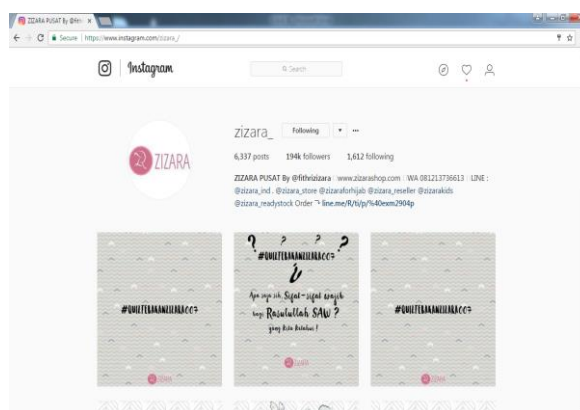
ZIZARA PUSAT By @fithri ×

Secure | https://www.instagram.com/zizara_/

Instagram

Search

ZIZARA

zizara_ Following

6,337 posts 194k followers 1,612 following

ZIZARA PUSAT By @fithrizizara www.zizarashop.com WA 081213736613 LINE : @zizara_ind . @zizara_store @zizaraforhijab @zizara_reseller @zizarakids @zizara_readystock Order line.me/R/ti/p/%40exm2904p

#QUIZTEBAKANZIZARA??

? ? ? ?
#QUIZTEBAKANZIZARA??
Apa saja sih, Sifat-sifat wajib bagi Rasulullah SAW?
yang kita ketahui!

#QUIZTEBAKANZIZARA??